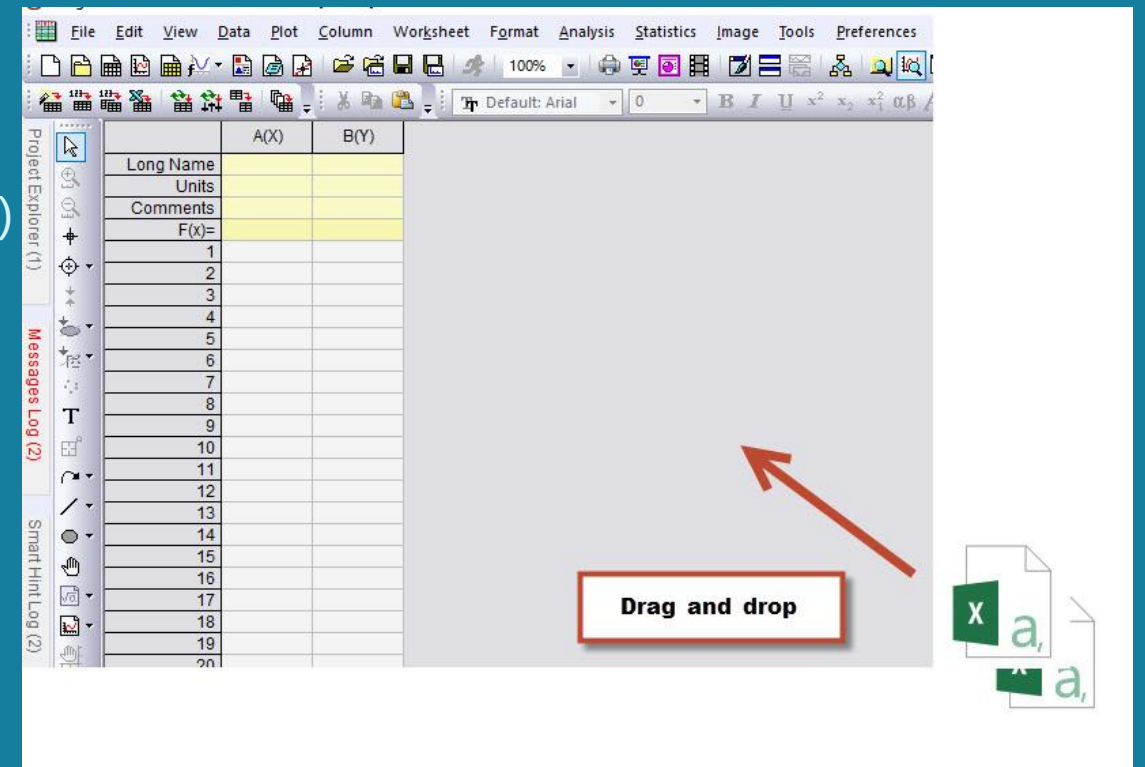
File Edit View Data Plot Column Worksheet Format Analysis Statistics Image Tools Preferences

100%

Default: Arial 0

B I U $x^2$ $x_2$ $x_1^2$ αβ

Project Explorer (1)

Messages Log (2)

Smart Hint Log (2)

|  | A(X) | B(Y) |
|---|---|---|
| Long Name |  |  |
| Units |  |  |
| Comments |  |  |
| F(x)= |  |  |
| 1 |  |  |
| 2 |  |  |
| 3 |  |  |
| 4 |  |  |
| 5 |  |  |
| 6 |  |  |
| 7 |  |  |
| 8 |  |  |
| 9 |  |  |
| 10 |  |  |
| 11 |  |  |
| 12 |  |  |
| 13 |  |  |
| 14 |  |  |
| 15 |  |  |
| 16 |  |  |
| 17 |  |  |
| 18 |  |  |
| 19 |  |  |
| 20 |  |  |

Drag and drop

X a,

a,